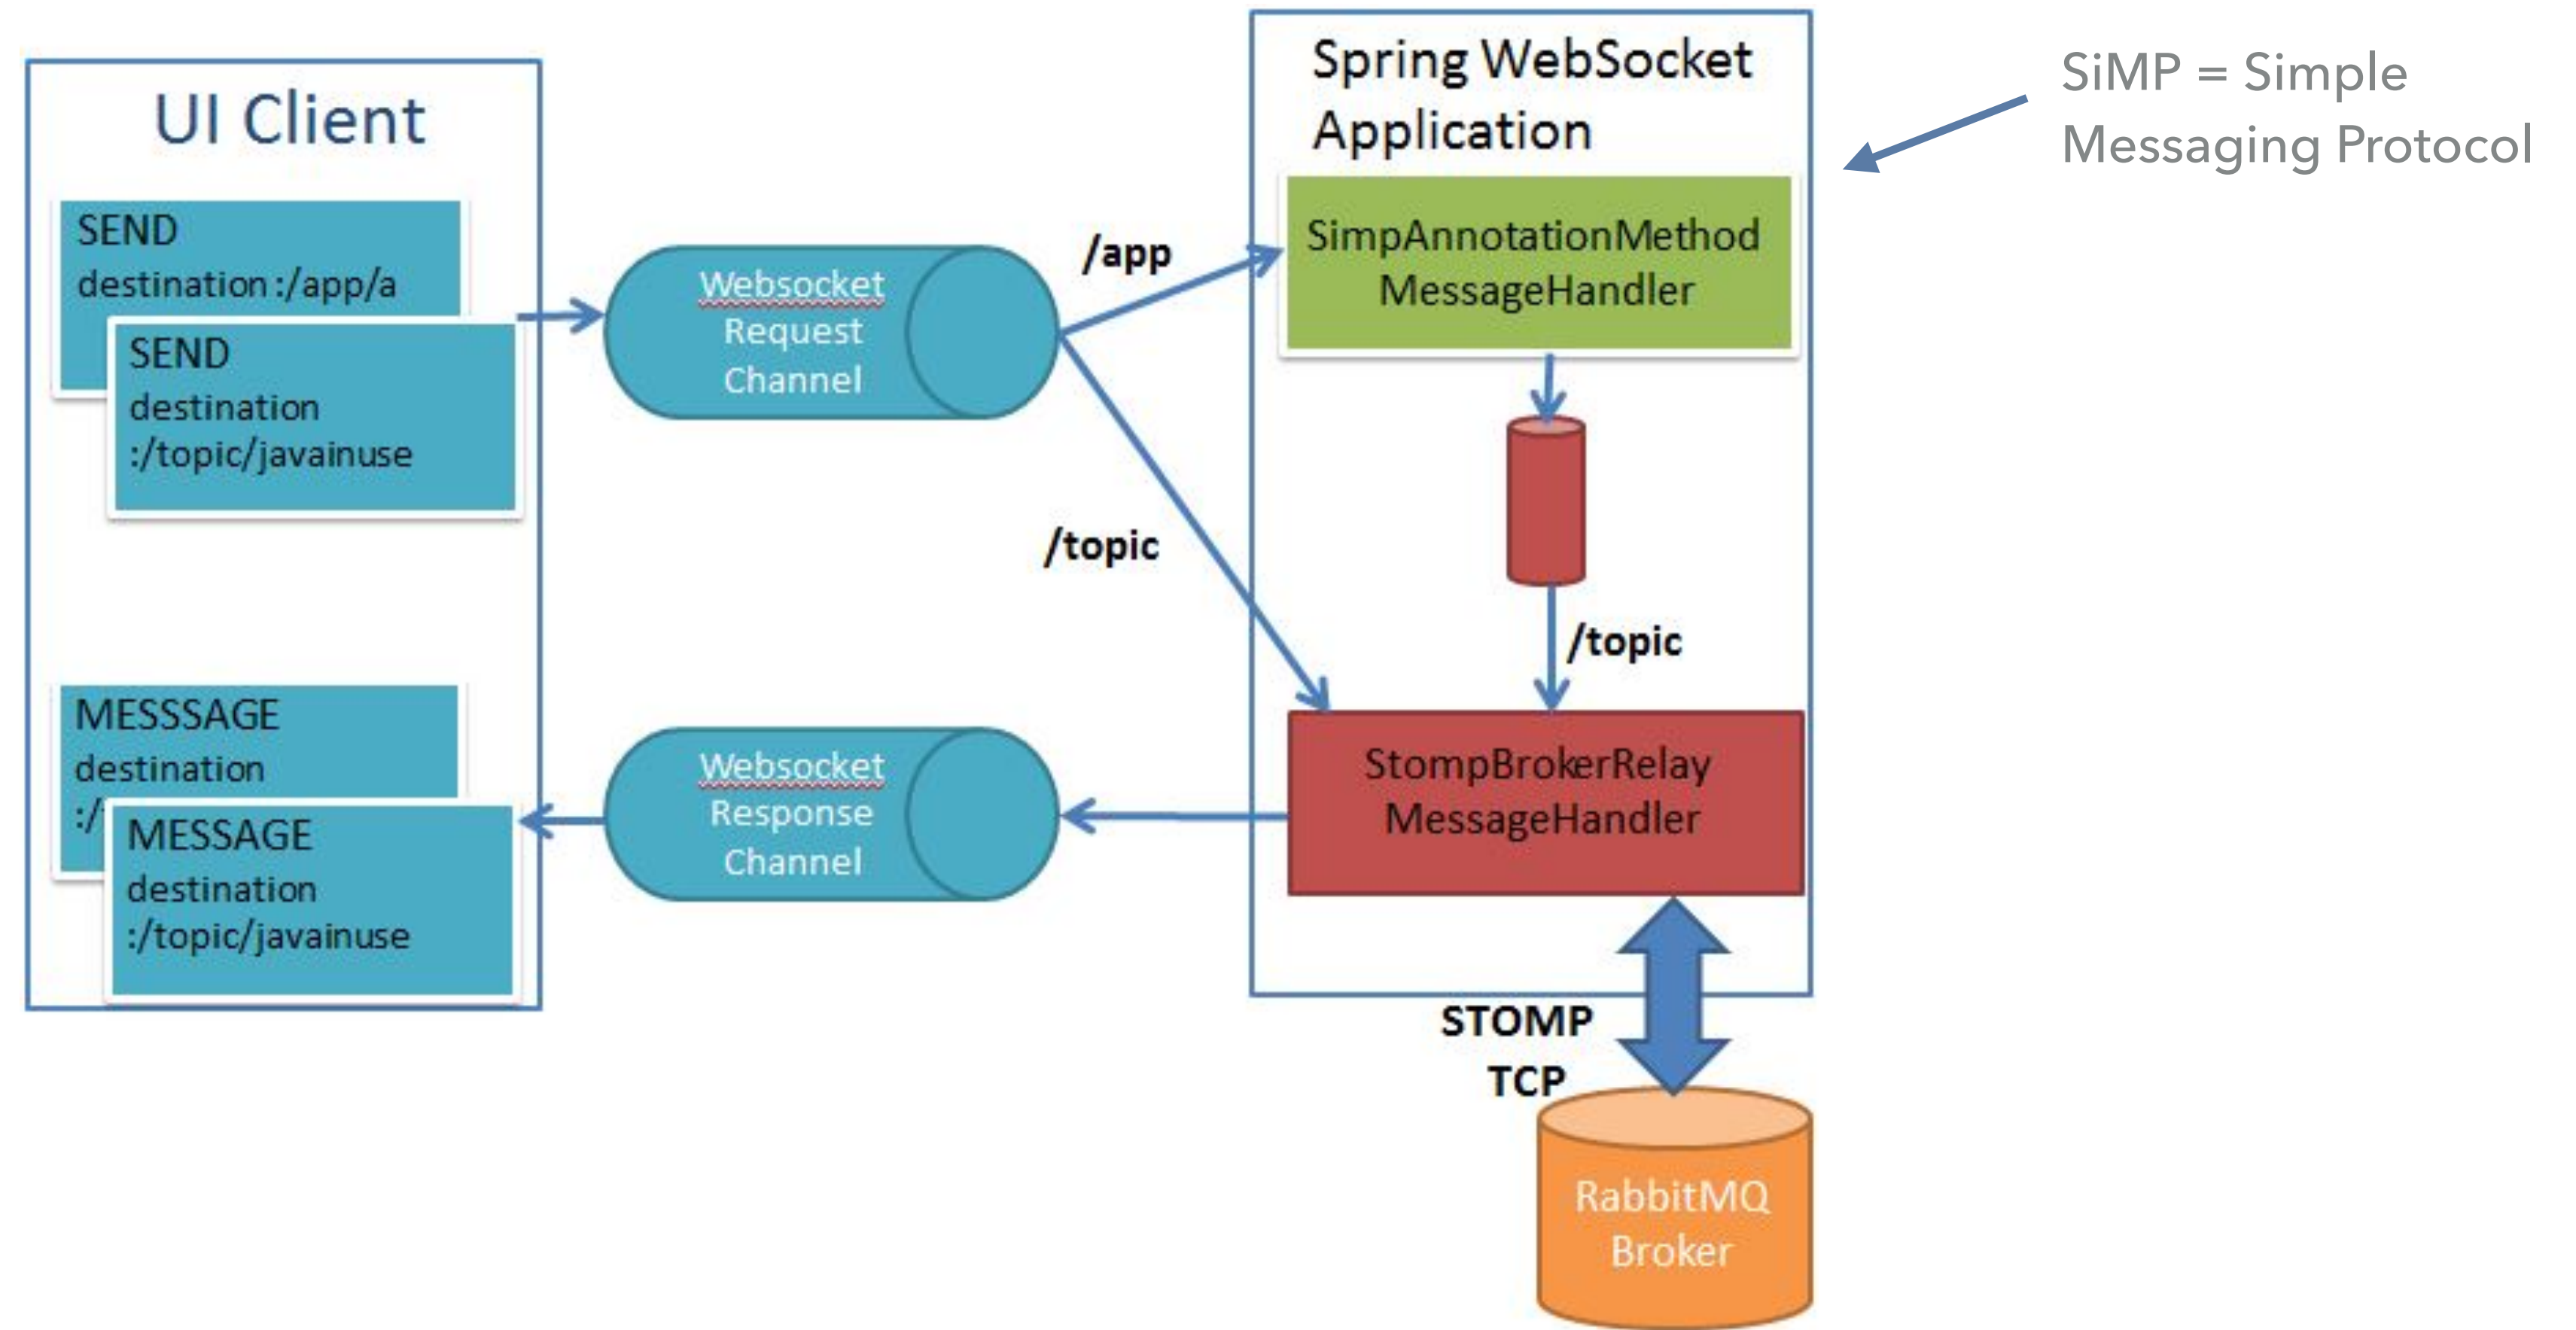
UI Client

SEND
destination :/app/a

SEND
destination
:/topic/javainuse

MESSSAGE
destination
:/

MESSAGE
destination
:/topic/javainuse

Websocket
Request
Channel

Websocket
Response
Channel

/app

/topic

Spring WebSocket
Application

SimpAnnotationMethod
MessageHandler

/topic

StompBrokerRelay
MessageHandler

STOMP
TCP

RabbitMQ
Broker

SiMP = Simple
Messaging Protocol